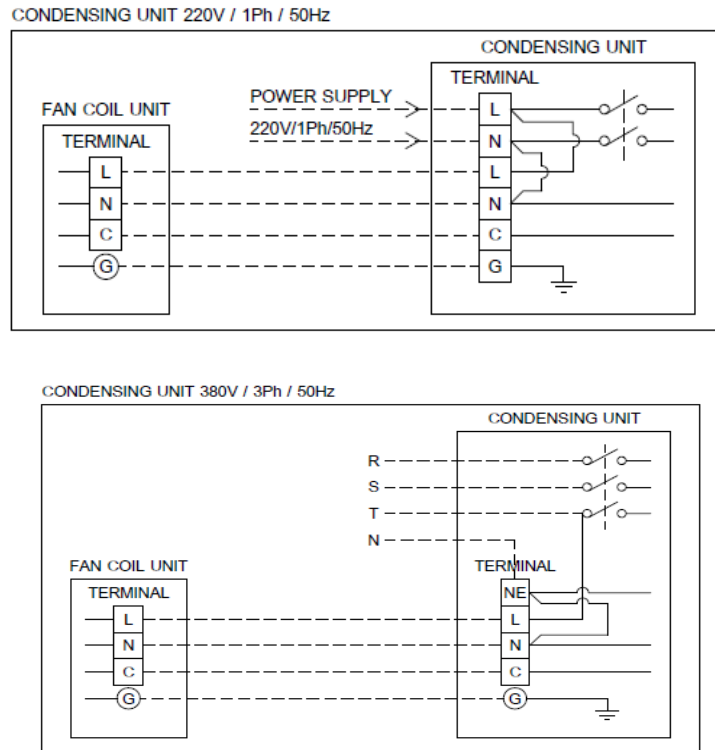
CONDENSING UNIT 220V / 1Ph / 50Hz

CONDENSING UNIT
TERMINAL
FAN COIL UNIT
TERMINAL
POWER SUPPLY
220V/1Ph/50Hz
L
N
L
N
C
G
L
N
C
G

CONDENSING UNIT 380V / 3Ph / 50Hz

CONDENSING UNIT
R
S
T
N
FAN COIL UNIT
TERMINAL
TERMINAL
L
N
C
G
NE
L
N
C
G